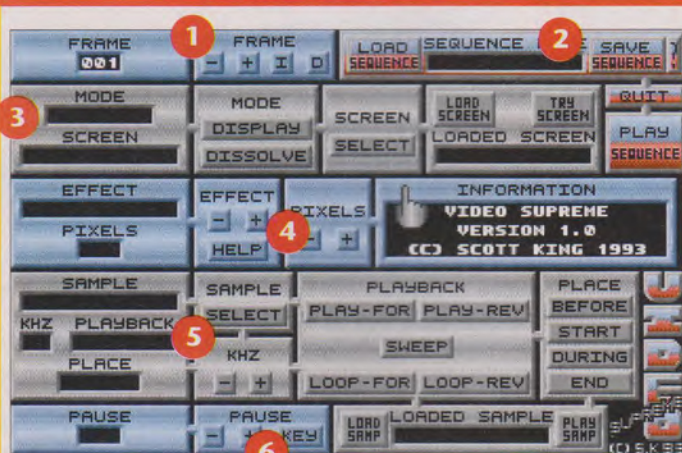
FRAME
001
1
FRAME
- + I D
LOAD SEQUENCE
SEQUENCE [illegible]
2
SAVE
SEQUENCE
3
MODE
SCREEN
MODE
DISPLAY
DISSOLVE
SCREEN
SELECT
LOAD SCREEN
TRY SCREEN
LOADED SCREEN
QUIT
PLAY
SEQUENCE
EFFECT
PIXELS
EFFECT
- +
HELP
4
PIXELS
- +
INFORMATION
VIDEO SUPREME
VERSION 1.0
(C) SCOTT KING 1993
SAMPLE
KHZ PLAYBACK
PLACE
SAMPLE
SELECT
5
KHZ
- +
PLAYBACK
PLAY-FOR PLAY-REV
SWEEP
LOOP-FOR LOOP-REV
PLACE
BEFORE
START
DURING
END
PAUSE
PAUSE
- + KEY
6
LOAD SAMP
LOADED SAMPLE
PLAY SAMP
(C) S.K.S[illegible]